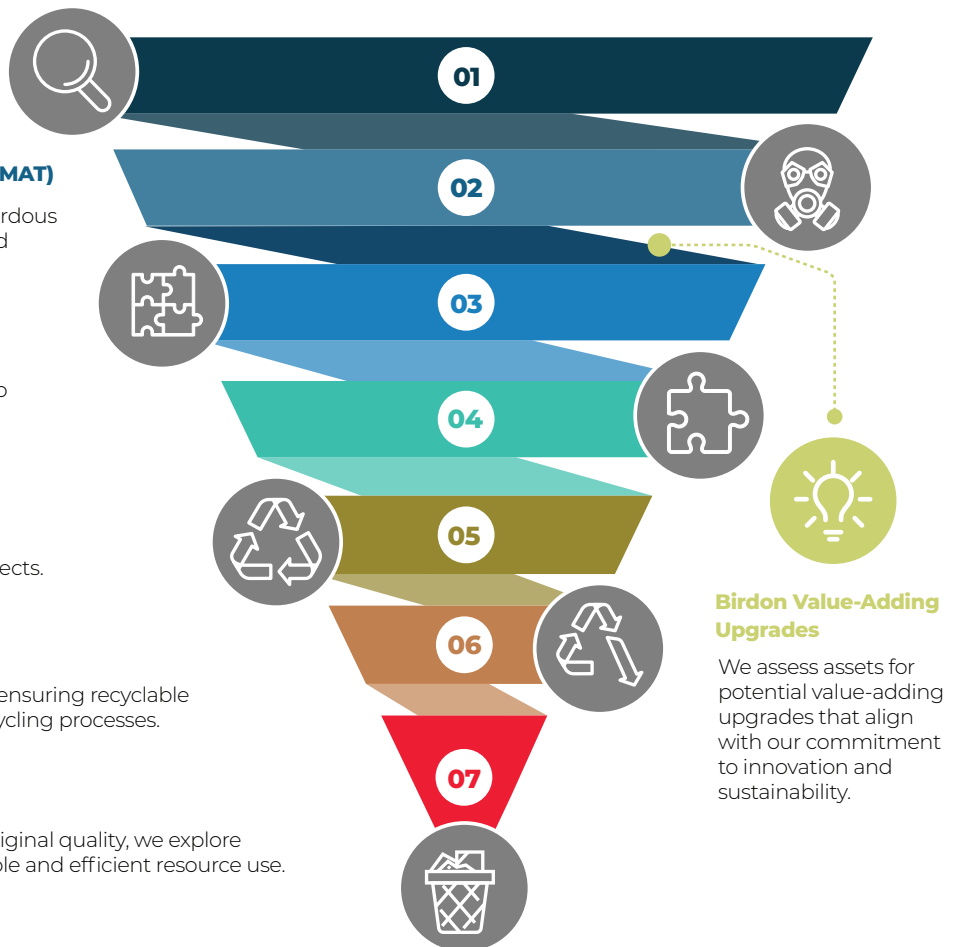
MAT)

rdous
d

o

ects.

ensuring recyclable
ycling processes.

iginal quality, we explore
ble and efficient resource use.

01

02

03

04

05

06

07

Birdon Value-Adding Upgrades

We assess assets for potential value-adding upgrades that align with our commitment to innovation and sustainability.